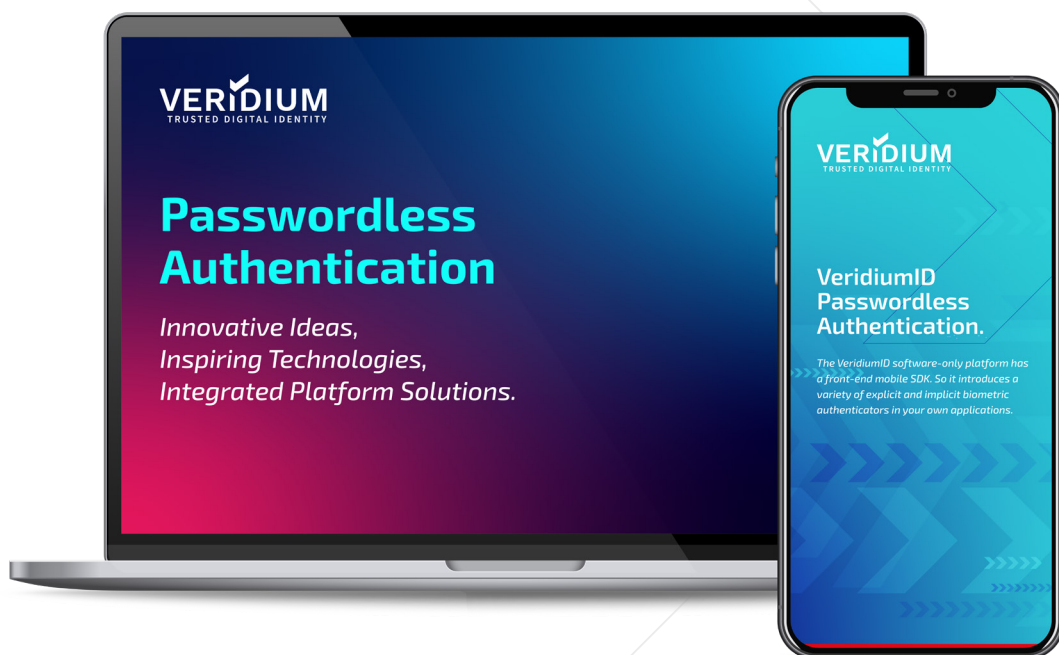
VERIDIUM
TRUSTED DIGITAL IDENTITY

Passwordless Authentication

Innovative Ideas, Inspiring Technologies, Integrated Platform Solutions.

VERIDIUM
TRUSTED DIGITAL IDENTITY

VeridiumID Passwordless Authentication.

The VeridiumID software-only platform has a front-end mobile SDK. So it introduces a variety of explicit and implicit biometric authenticators in your own applications.